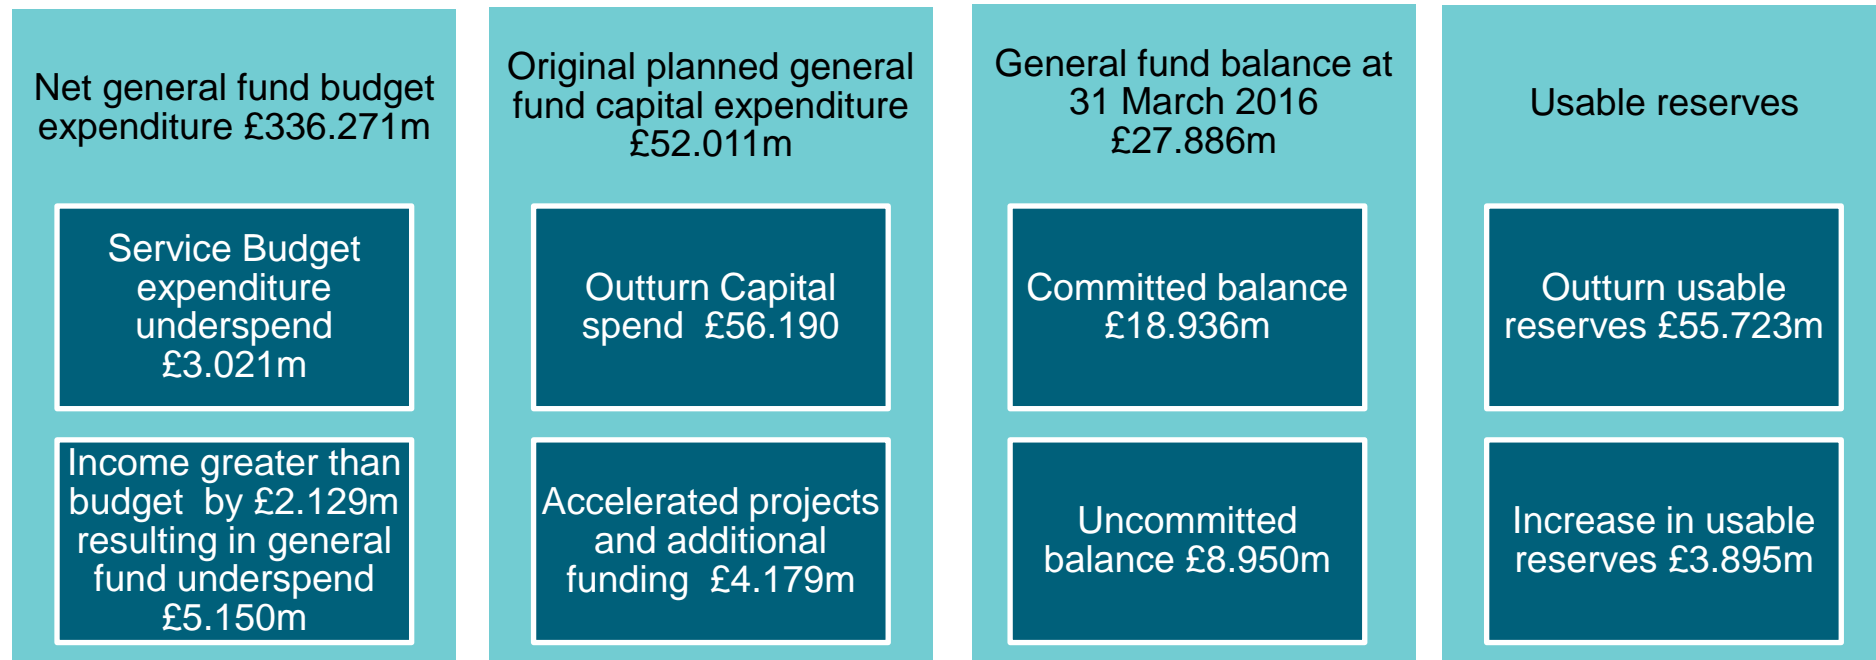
Net general fund budget expenditure £336.271m

Service Budget expenditure underspend £3.021m

Income greater than budget by £2.129m resulting in general fund underspend £5.150m

Original planned general fund capital expenditure £52.011m

Outturn Capital spend £56.190

Accelerated projects and additional funding £4.179m

General fund balance at 31 March 2016 £27.886m

Committed balance £18.936m

Uncommitted balance £8.950m

Usable reserves

Outturn usable reserves £55.723m

Increase in usable reserves £3.895m